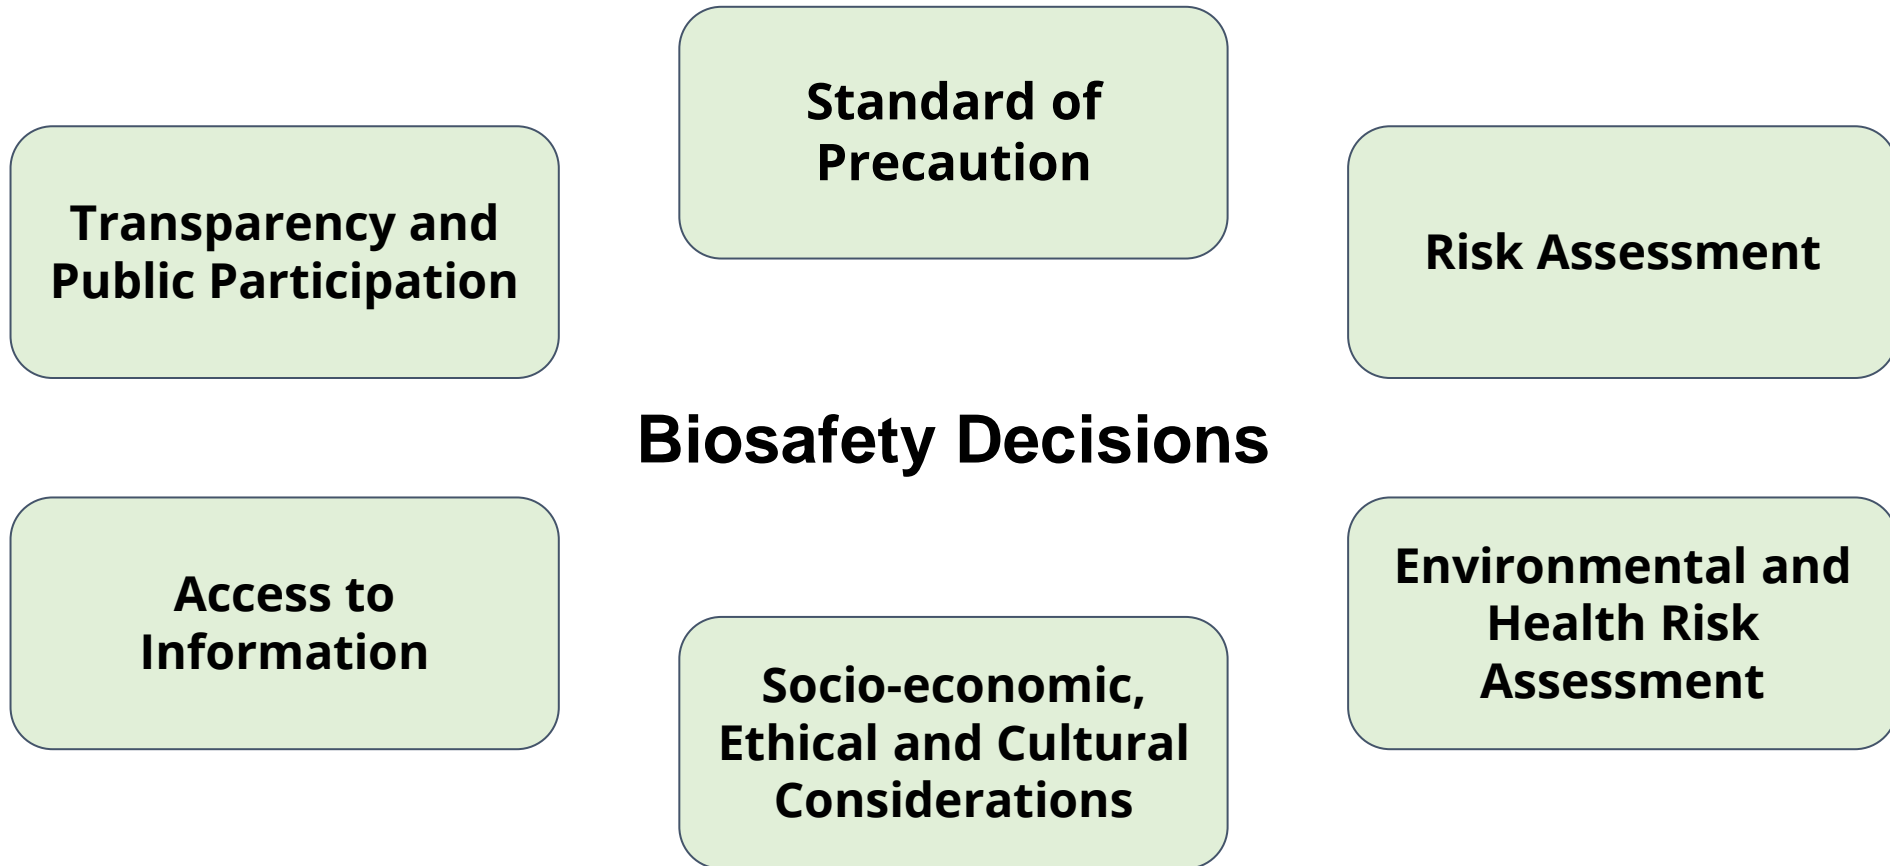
Standard of Precaution

Transparency and Public Participation

Risk Assessment

Biosafety Decisions

Access to Information

Environmental and Health Risk Assessment

Socio-economic, Ethical and Cultural Considerations